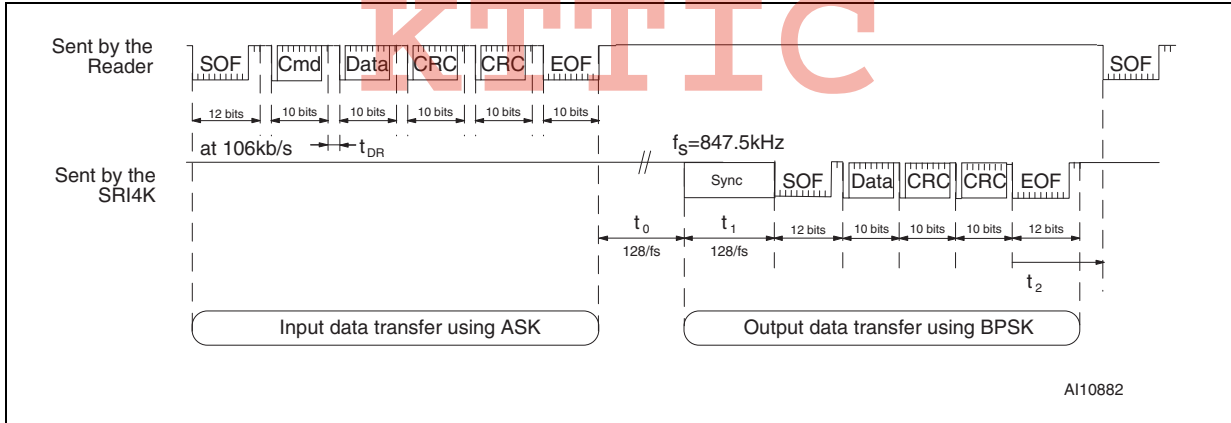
KTTIC

Sent by the Reader

SOF Cmd Data CRC CRC EOF SOF

12 bits 10 bits 10 bits 10 bits 10 bits 10 bits

at 106kb/s $t_{DR}$

$f_S$=847.5kHz

Sent by the SRI4K

Sync SOF Data CRC CRC EOF

$t_0$ $t_1$

128/fs 128/fs 12 bits 10 bits 10 bits 10 bits 12 bits

$t_2$

Input data transfer using ASK

Output data transfer using BPSK

AI10882